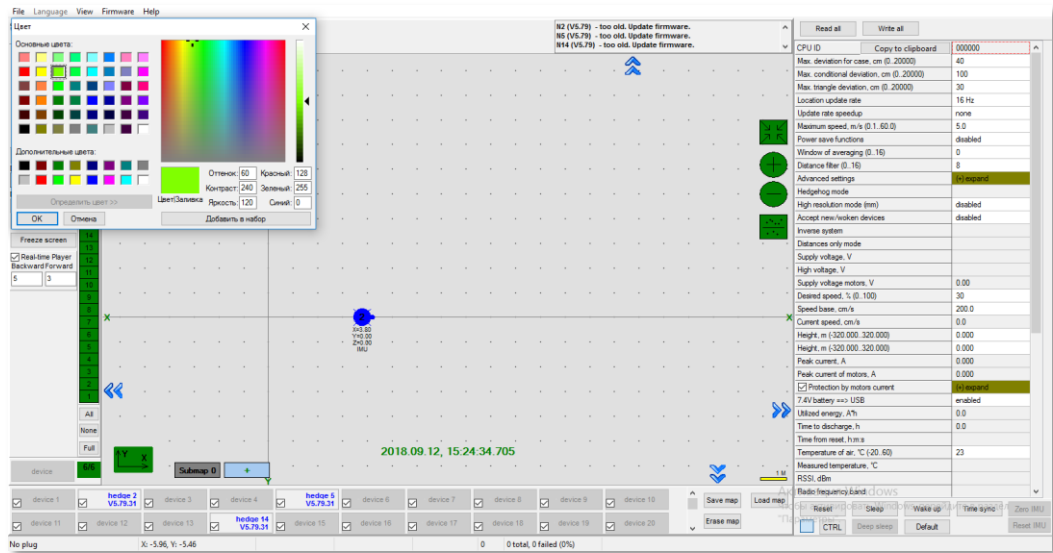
File Language View Firmware Help

Цвет

Основные цвета:

Дополнительные цвета:

Определить цвет >>

OK Отмена

Оттенок: 60 Красный: 128
Контраст: 240 Зеленый: 255
Цвет|Заливка Яркость: 120 Синий: 0

Добавить в набор

N2 (V5.79) - too old. Update firmware.
N5 (V5.79) - too old. Update firmware.
N14 (V5.79) - too old. Update firmware.

Freeze screen

Real-time Player
Backward Forward
5 3

14
13
12
11
10
9
8
7
6
5
4
3
2
1

All
None
Full

device 6/6

X=3.80
Y=0.00
Z=0.00
IMU

Submap 0 +

2018.09.12, 15:24:34.705

1 M

Read all Write all

| CPU ID | Copy to clipboard | 000000 |
|---|---|---|
| Max. deviation for case, cm (0..20000) | | 40 |
| Max. conditional deviation, cm (0..20000) | | 100 |
| Max. triangle deviation, cm (0..20000) | | 30 |
| Location update rate | | 16 Hz |
| Update rate speedup | | none |
| Maximum speed, m/s (0.1..60.0) | | 5.0 |
| Power save functions | | disabled |
| Window of averaging (0..16) | | 0 |
| Distance filter (0..16) | | 8 |
| Advanced settings | | (+) expand |
| Hedgehog mode | | |
| High resolution mode (mm) | | disabled |
| Accept new/woken devices | | disabled |
| Inverse system | | |
| Distances only mode | | |
| Supply voltage, V | | |
| High voltage, V | | |
| Supply voltage motors, V | | 0.00 |
| Desired speed, % (0..100) | | 30 |
| Speed base, cm/s | | 200.0 |
| Current speed, cm/s | | 0.0 |
| Height, m (-320.000..320.000) | | 0.000 |
| Height, m (-320.000..320.000) | | 0.000 |
| Peak current, A | | 0.000 |
| Peak current of motors, A | | 0.000 |
| Protection by motors current | | (+) expand |
| 7.4V battery ==> USB | | enabled |
| Utilized energy, A*h | | 0.0 |
| Time to discharge, h | | 0.0 |
| Time from reset, h:m:s | | |
| Temperature of air, °C (-20..60) | | 23 |
| Measured temperature, °C | | |
| RSSI, dBm | | |
| Radio frequency band | | |

device 1 hedge 2 V5.79.31 device 3 device 4 hedge 5 V5.79.31 device 6 device 7 device 8 device 9 device 10
device 11 device 12 device 13 hedge 14 V5.79.31 device 15 device 16 device 17 device 18 device 19 device 20

Save map Load map
Erase map

Reset Sleep Wake up Time sync Zero IMU
CTRL Deep sleep Default Reset IMU

No plug X: -5.96, Y: -5.46 0 0 total, 0 failed (0%)